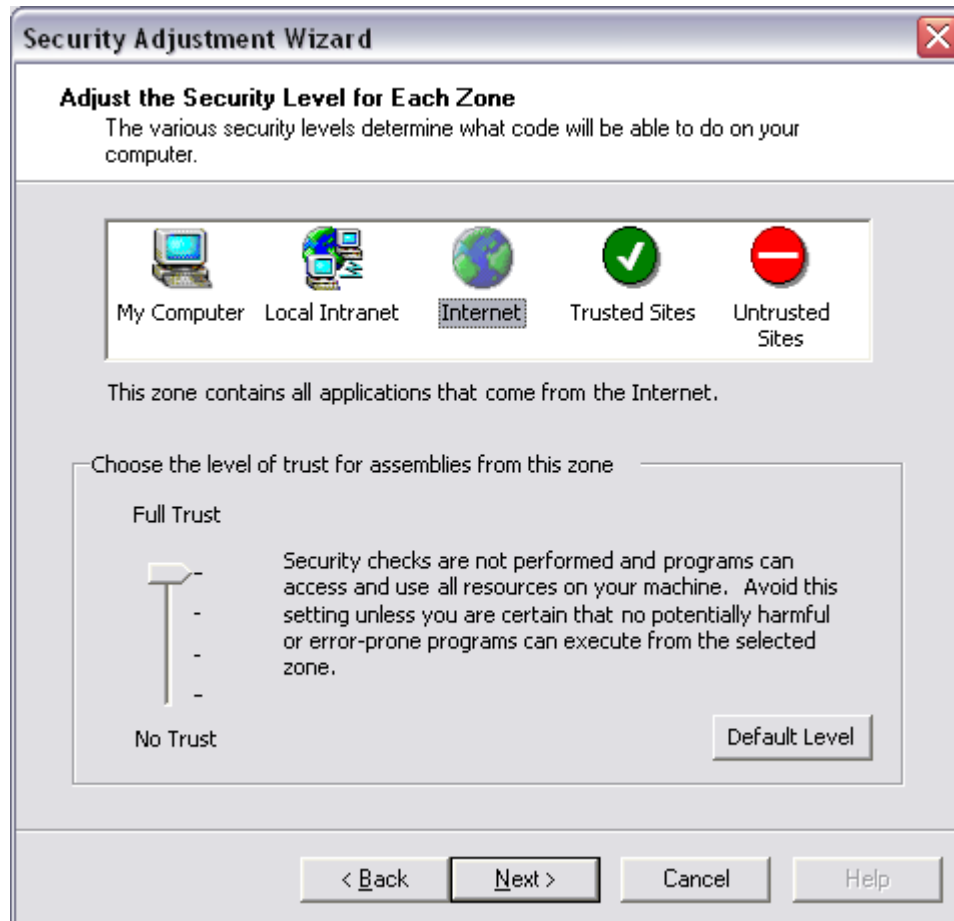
Security Adjustment Wizard

Adjust the Security Level for Each Zone
The various security levels determine what code will be able to do on your computer.

My Computer
Local Intranet
Internet
Trusted Sites
Untrusted Sites

This zone contains all applications that come from the Internet.

Choose the level of trust for assemblies from this zone

Full Trust

Security checks are not performed and programs can access and use all resources on your machine. Avoid this setting unless you are certain that no potentially harmful or error-prone programs can execute from the selected zone.

No Trust

Default Level

< Back
Next >
Cancel
Help